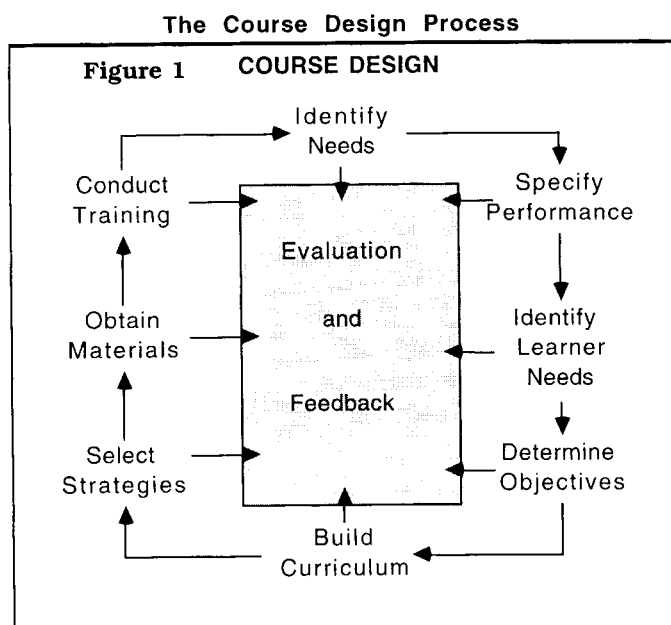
The Course Design Process

Figure 1 COURSE DESIGN

Identify Needs

Specify Performance

Identify Learner Needs

Determine Objectives

Build Curriculum

Select Strategies

Obtain Materials

Conduct Training

Evaluation and Feedback